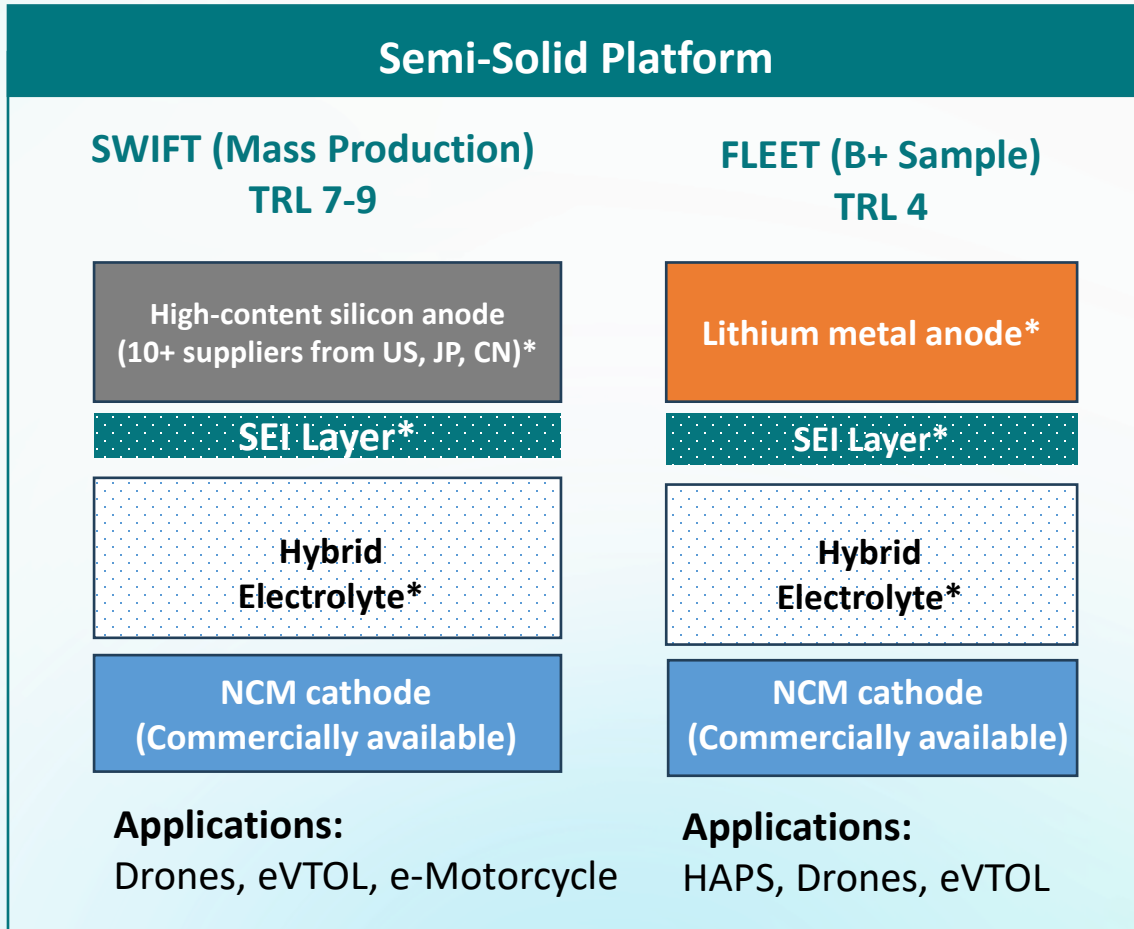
Semi-Solid Platform

SWIFT (Mass Production)
TRL 7-9

High-content silicon anode (10+ suppliers from US, JP, CN)*

SEI Layer*

Hybrid Electrolyte*

NCM cathode (Commercially available)

Applications:
Drones, eVTOL, e-Motorcycle

FLEET (B+ Sample)
TRL 4

Lithium metal anode*

SEI Layer*

Hybrid Electrolyte*

NCM cathode (Commercially available)

Applications:
HAPS, Drones, eVTOL